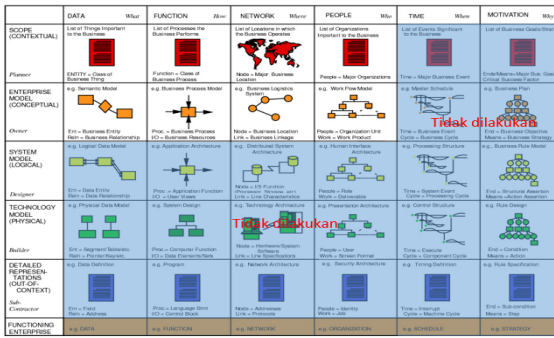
| | DATA *What* | FUNCTION *How* | NETWORK *Where* | PEOPLE *Who* | TIME *When* | MOTIVATION *Why* |
|---|---|---|---|---|---|---|
| SCOPE (CONTEXTUAL) *Planner* | List of Things Important to the Business<br>ENTITY = Class of Business Thing | List of Processes the Business Performs<br>Function = Class of Business Process | List of Locations in which the Business Operates<br>Node = Major Business Location | List of Organizations Important to the Business<br>People = Major Organizations | List of Events Significant to the Business<br>Time = Major Business Event | List of Business Goals/Strat<br>Ends/Means=Major Bus. Goal/ Critical Success Factor |
| ENTERPRISE MODEL (CONCEPTUAL) *Owner* | e.g. Semantic Model<br>Ent = Business Entity<br>Rel = Business Relationship | e.g. Business Process Model<br>Proc. = Business Process<br>I/O = Business Resources | e.g. Business Logistics System<br>Node = Business Location<br>Link = Business Linkage | e.g. Work Flow Model<br>People = Organization Unit<br>Work = Work Product | e.g. Master Schedule<br>Tidak dilakukan<br>Time = Business Event<br>Cycle = Business Cycle | e.g. Business Plan<br>End = Business Objective<br>Means = Business Strategy |
| SYSTEM MODEL (LOGICAL) *Designer* | e.g. Logical Data Model<br>Ent = Data Entity<br>Rel = Data Relationship | e.g. Application Architecture<br>Proc .= Application Function<br>I/O = User Views | e.g. Distributed System Architecture<br>Node = I/S Function (Processor, Storage, etc)<br>Link = Line Characteristics | e.g. Human Interface Architecture<br>People = Role<br>Work = Deliverable | e.g. Processing Structure<br>Time = System Event<br>Cycle = Processing Cycle | e.g., Business Rule Model<br>End = Structural Assertion<br>Means =Action Assertion |
| TECHNOLOGY MODEL (PHYSICAL) *Builder* | e.g. Physical Data Model<br>Ent = Segment/Table/etc.<br>Rel = Pointer/Key/etc. | e.g. System Design<br>Proc.= Computer Function<br>I/O = Data Elements/Sets | e.g. Technology Architecture<br>Tidak dilakukan<br>Node = Hardware/System Software<br>Link = Line Specifications | e.g. Presentation Architecture<br>People = User<br>Work = Screen Format | e.g. Control Structure<br>Time = Execute<br>Cycle = Component Cycle | e.g. Rule Design<br>End = Condition<br>Means = Action |
| DETAILED REPRESEN-TATIONS (OUT-OF-CONTEXT) *Sub-Contractor* | e.g. Data Definition<br>Ent = Field<br>Rel = Address | e.g. Program<br>Proc.= Language Stmt<br>I/O = Control Block | e.g. Network Architecture<br>Node = Addresses<br>Link = Protocols | e.g. Security Architecture<br>People = Identity<br>Work = Job | e.g. Timing Definition<br>Time = Interrupt<br>Cycle = Machine Cycle | e.g. Rule Specification<br>End = Sub-condition<br>Means = Step |
| FUNCTIONING ENTERPRISE | e.g. DATA | e.g. FUNCTION | e.g. NETWORK | e.g. ORGANIZATION | e.g. SCHEDULE | e.g. STRATEGY |